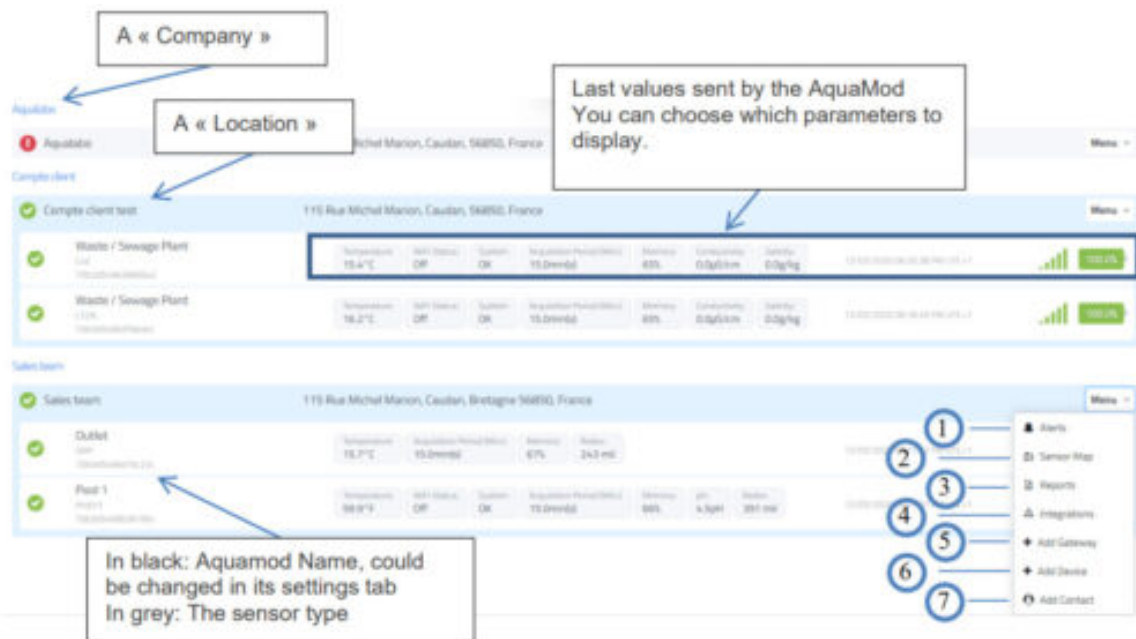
A « Company »

Aquabio

A « Location »

Aquabio

Michel Marion, Caudan, 56850, France

Menu

Last values sent by the AquaMod
You can choose which parameters to display.

Compte client

Compte client test

115 Rue Michel Marion, Caudan, 56850, France

Menu

Waste / Sewage Plant

Temperature 19.4°C | WiFi Status Off | System OK | Acquisition Period (Mins) 15.0mn(s) | Memory 65% | Conductivity 0.0µS/cm | Salinity 0.0g/kg

100.0%

Waste / Sewage Plant

Temperature 16.2°C | WiFi Status Off | System OK | Acquisition Period (Mins) 15.0mn(s) | Memory 65% | Conductivity 0.0µS/cm | Salinity 0.0g/kg

100.0%

Sales team

Sales team

115 Rue Michel Marion, Caudan, Bretagne 56850, France

Menu

Outlet

Temperature 15.7°C | Acquisition Period (Mins) 15.0mn(s) | Memory 67% | Redox 243 mV

Pool 1

Temperature 59.9°F | WiFi Status Off | System OK | Acquisition Period (Mins) 15.0mn(s) | Memory 66% | pH 4.5pH | Redox 391 mV

1 Alerts
2 Sensor Map
3 Reports
4 Integrations
5 Add Gateway
6 Add Device
7 Add Contact

In black: Aquamod Name, could be changed in its settings tab
In grey: The sensor type